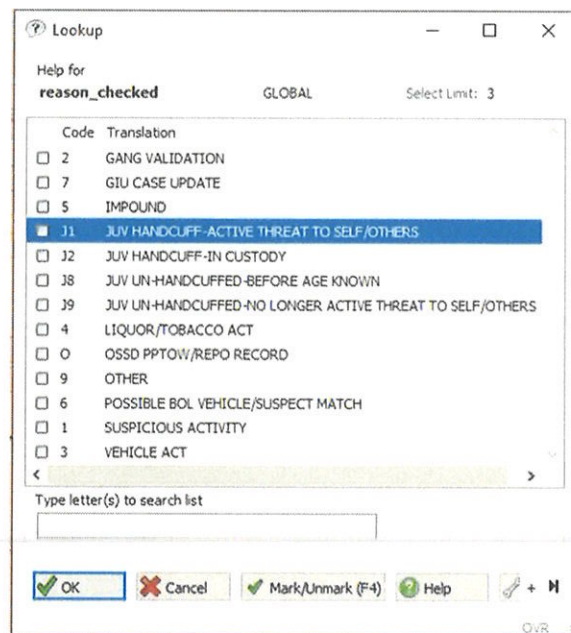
Lookup

Help for
reason_checked GLOBAL Select Limit: 3

| Code | Translation |
|---|---|
| 2 | GANG VALIDATION |
| 7 | GIU CASE UPDATE |
| 5 | IMPOUND |
| J1 | JUV HANDCUFF-ACTIVE THREAT TO SELF/OTHERS |
| J2 | JUV HANDCUFF-IN CUSTODY |
| J8 | JUV UN-HANDCUFFED-BEFORE AGE KNOWN |
| J9 | JUV UN-HANDCUFFED-NO LONGER ACTIVE THREAT TO SELF/OTHERS |
| 4 | LIQUOR/TOBACCO ACT |
| O | OSSD PPTOW/REPO RECORD |
| 9 | OTHER |
| 6 | POSSIBLE BOL VEHICLE/SUSPECT MATCH |
| 1 | SUSPICIOUS ACTIVITY |
| 3 | VEHICLE ACT |

Type letter(s) to search list

OK Cancel Mark/Unmark (F4) Help

OVR